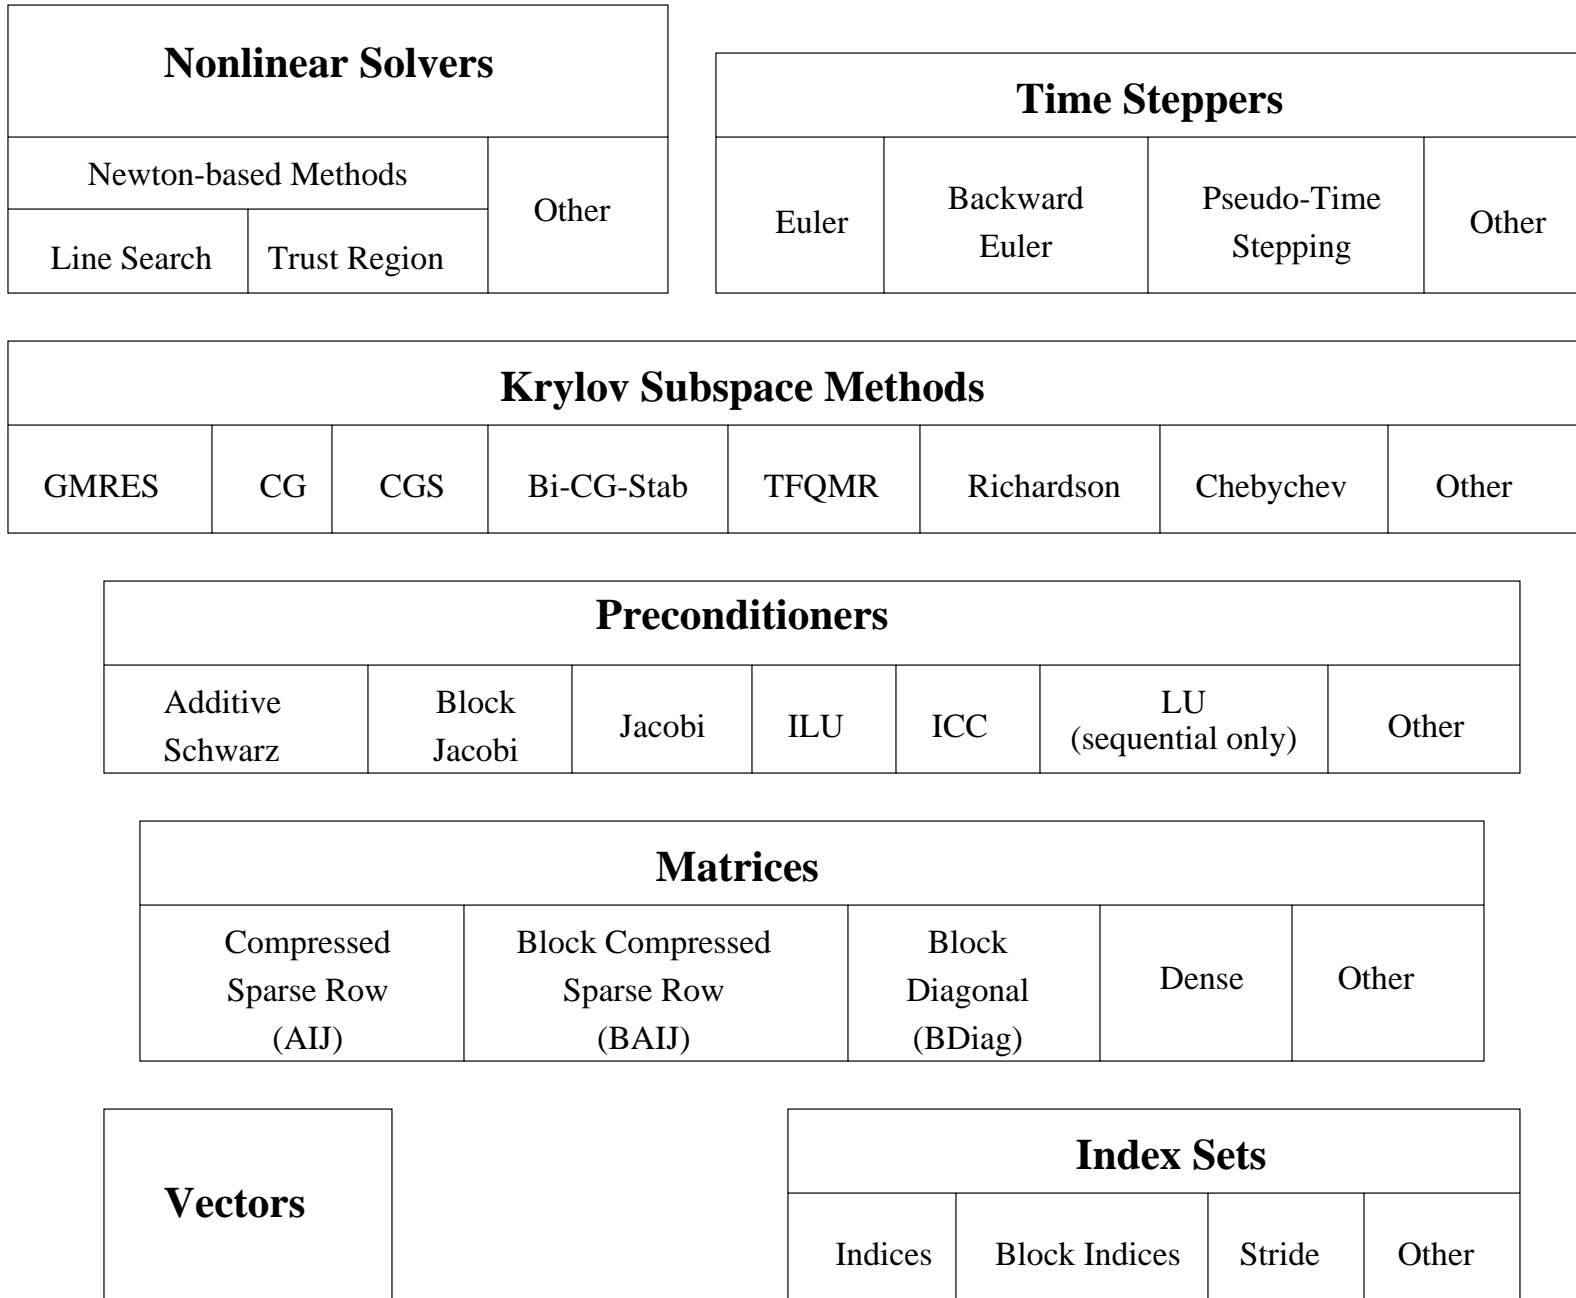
Nonlinear Solvers

| Newton-based Methods | | Other |
|---|---|---|
| Line Search | Trust Region | |

Time Steppers

| Euler | Backward Euler | Pseudo-Time Stepping | Other |
|---|---|---|---|

Krylov Subspace Methods

| GMRES | CG | CGS | Bi-CG-Stab | TFQMR | Richardson | Chebychev | Other |
|---|---|---|---|---|---|---|---|

Preconditioners

| Additive Schwarz | Block Jacobi | Jacobi | ILU | ICC | LU (sequential only) | Other |
|---|---|---|---|---|---|---|

Matrices

| Compressed Sparse Row (AIJ) | Block Compressed Sparse Row (BAIJ) | Block Diagonal (BDiag) | Dense | Other |
|---|---|---|---|---|

Vectors

Index Sets

| Indices | Block Indices | Stride | Other |
|---|---|---|---|